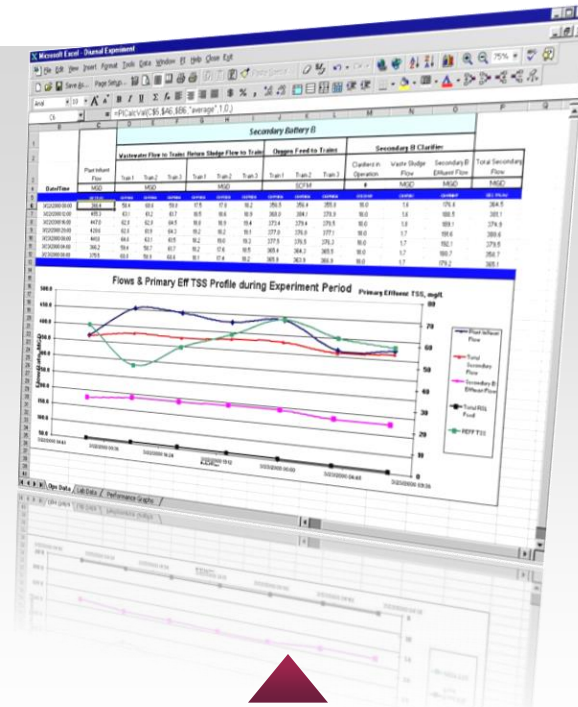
Microsoft Excel - Diurnal Experiment

File Edit View Insert Format Tools Data Window PI Help Close Exit

75%

Arial 10

C6 =PICalc.Val($B$ $A6,$B6, "average",1,0,)

Secondary Battery B

Wastewater Flow to Trains | Return Sludge Flow to Trains | Oxygen Feed to Trains | Secondary B Clarifier

| Date/Time | Plant Influent Flow | Train 1 | Train 2 | Train 3 | Train 1 | Train 2 | Train 3 | Train 1 | Train 2 | Train 3 | Clarifiers in Operation | Waste Sludge Flow | Secondary B Effluent Flow | Total Secondary Flow |
|---|---|---|---|---|---|---|---|---|---|---|---|---|---|---|
| | MGD | MGD | | | MGD | | | SCFM | | | # | MGD | MGD | MGD |
| 3/23/2000 00:00 | 384.6 | 59.4 | 60.6 | 59.8 | 17.6 | 17.6 | 18.2 | 356.9 | 356.4 | 355.0 | 18.0 | 1.8 | 176.4 | 384.5 |
| 3/23/2000 02:00 | 405.3 | 63.1 | 61.2 | 60.7 | 18.5 | 18.6 | 18.9 | 368.0 | 384.1 | 370.0 | 18.0 | 1.6 | 180.5 | 385.1 |
| 3/23/2000 04:00 | 447.0 | 62.9 | 62.9 | 64.5 | 18.0 | 18.9 | 18.4 | 373.4 | 379.4 | 376.5 | 18.0 | 1.9 | 189.1 | 374.9 |
| 3/23/2000 06:00 | 420.6 | 62.4 | 65.9 | 64.3 | 18.2 | 18.2 | 18.1 | 377.6 | 376.0 | 377.1 | 18.0 | 1.7 | 189.6 | 389.6 |
| 3/23/2000 08:00 | 440.0 | 64.4 | 62.1 | 65.5 | 18.2 | 18.0 | 18.2 | 377.5 | 376.5 | 376.2 | 18.0 | 1.7 | 192.1 | 379.5 |
| 3/23/2000 10:00 | 396.2 | 59.4 | 58.7 | 60.7 | 18.2 | 17.6 | 18.5 | 365.8 | 364.2 | 365.9 | 18.0 | 1.7 | 180.7 | 356.7 |
| 3/23/2000 12:00 | 379.8 | 60.8 | 59.6 | 60.6 | 18.1 | 17.4 | 18.2 | 365.9 | 363.9 | 366.0 | 18.0 | 1.7 | 179.2 | 365.1 |

Flows & Primary Eff TSS Profile during Experiment Period

Primary Effluent TSS, mg/L

500.0
450.0
400.0
350.0
300.0
250.0
200.0
150.0
100.0
50.0
0.0

80
70
60
50
40
30
20
10
0

Plant Influent Flow
Total Secondary Flow
Secondary B Effluent Flow
Total RSL Feed
PEFF TSS

3/23/2000 04:00
3/23/2000 08:00
3/23/2000 12:00

Ops Data | Lab Data | Performance Graphs